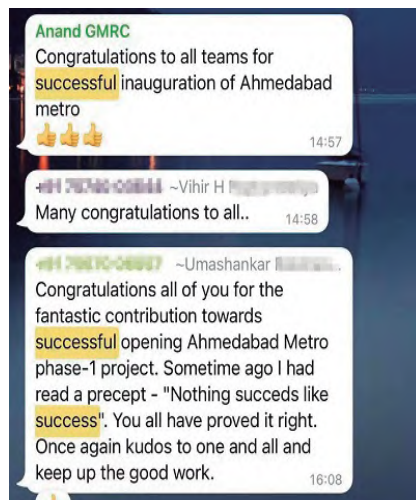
Anand GMRC
Congratulations to all teams for successful inauguration of Ahmedabad metro
👍👍👍
14:57

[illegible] ~Vihir H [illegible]
Many congratulations to all..
14:58

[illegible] ~Umashankar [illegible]
Congratulations all of you for the fantastic contribution towards successful opening Ahmedabad Metro phase-1 project. Sometime ago I had read a precept - "Nothing succeds like success". You all have proved it right. Once again kudos to one and all and keep up the good work.
16:08